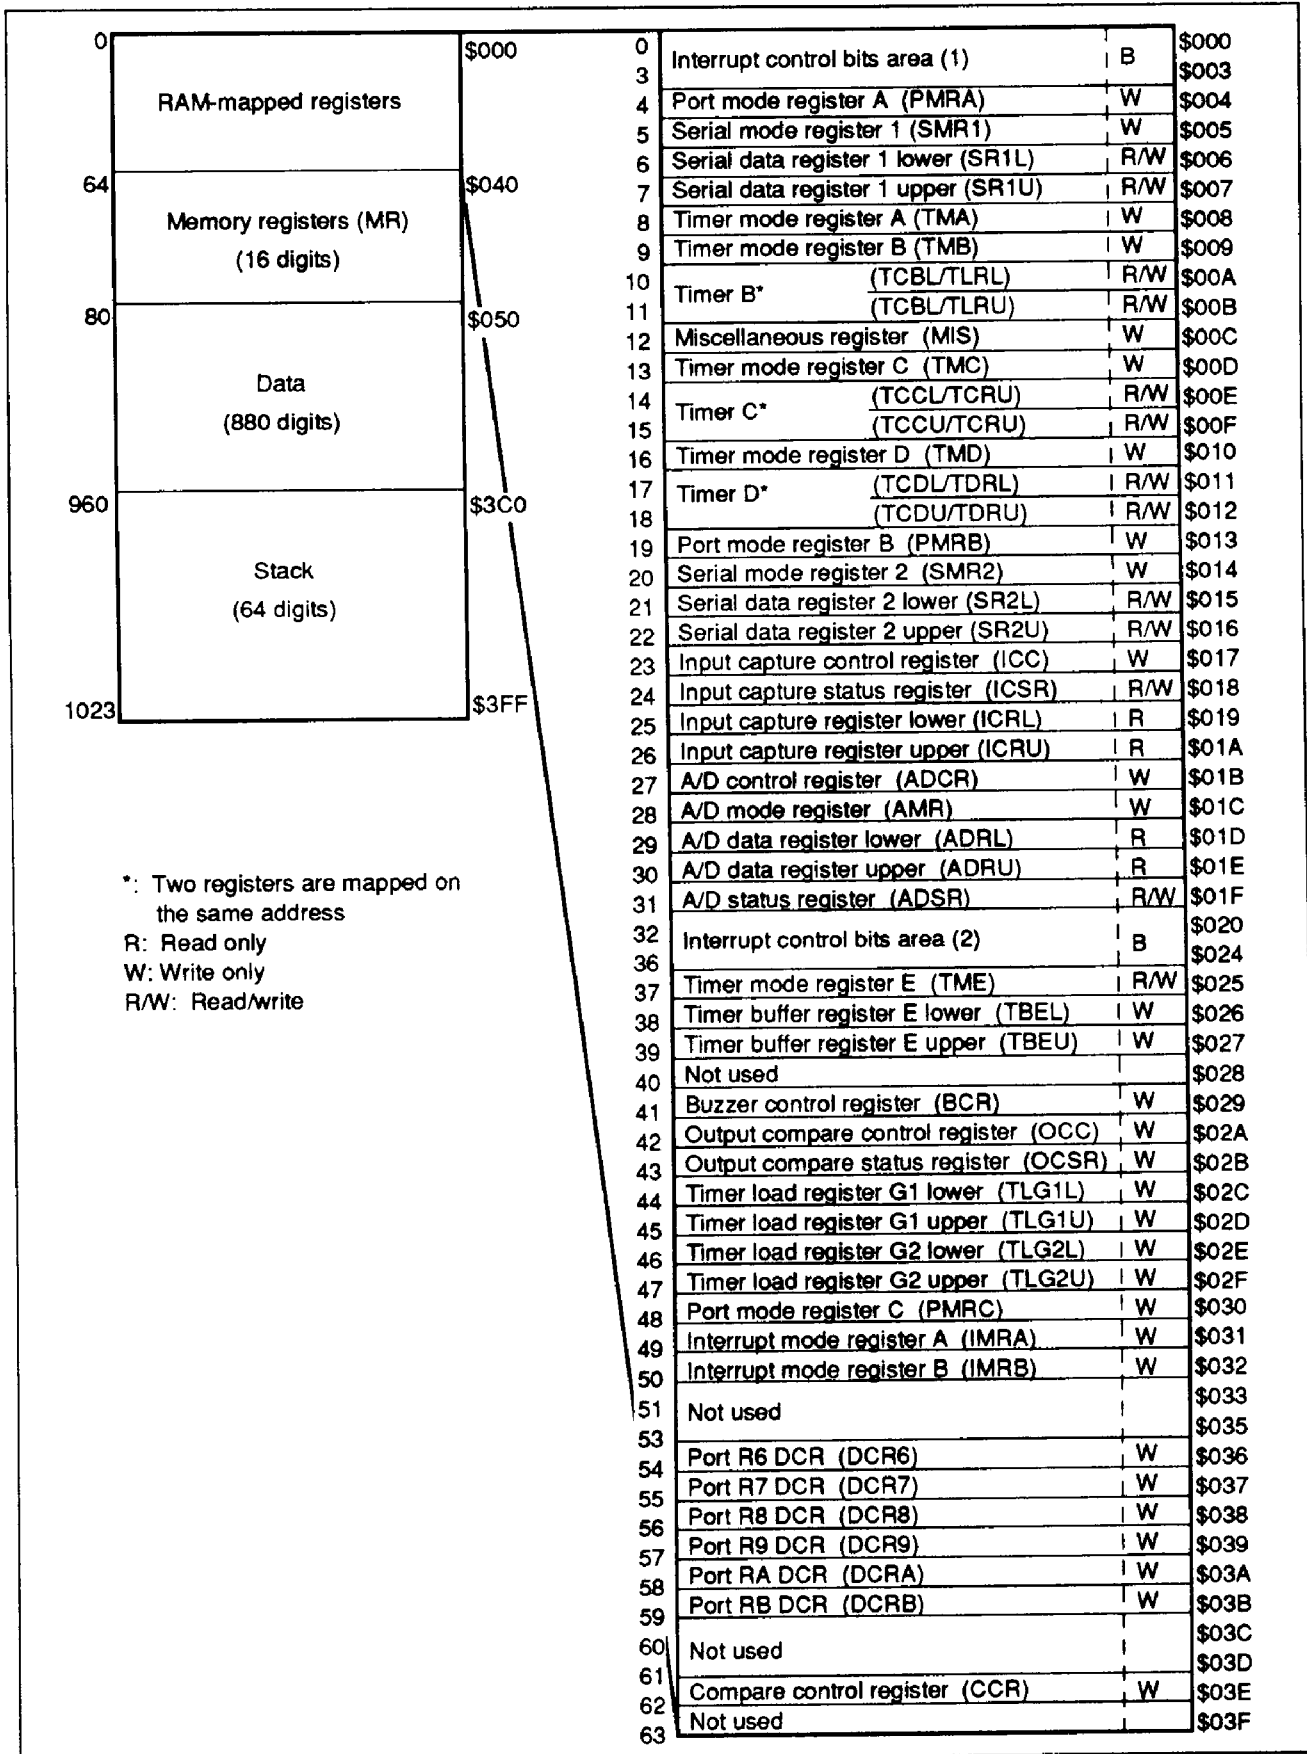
0 RAM-mapped registers $000

64 Memory registers (MR) (16 digits) $040

80 Data (880 digits) $050

960 Stack (64 digits) $3C0

1023 $3FF

*: Two registers are mapped on the same address
R: Read only
W: Write only
R/W: Read/write

| | | | |
|---|---|---|---|
| 0 3 | Interrupt control bits area (1) | B | \$000 \$003 |
| 4 | Port mode register A (PMRA) | W | \$004 |
| 5 | Serial mode register 1 (SMR1) | W | \$005 |
| 6 | Serial data register 1 lower (SR1L) | R/W | \$006 |
| 7 | Serial data register 1 upper (SR1U) | R/W | \$007 |
| 8 | Timer mode register A (TMA) | W | \$008 |
| 9 | Timer mode register B (TMB) | W | \$009 |
| 10 | Timer B* (TCBL/TLRL) | R/W | \$00A |
| 11 | (TCBL/TLRU) | R/W | \$00B |
| 12 | Miscellaneous register (MIS) | W | \$00C |
| 13 | Timer mode register C (TMC) | W | \$00D |
| 14 | Timer C* (TCCL/TCRU) | R/W | \$00E |
| 15 | (TCCU/TCRU) | R/W | \$00F |
| 16 | Timer mode register D (TMD) | W | \$010 |
| 17 | Timer D* (TCDL/TDRL) | R/W | \$011 |
| 18 | (TCDU/TDRU) | R/W | \$012 |
| 19 | Port mode register B (PMRB) | W | \$013 |
| 20 | Serial mode register 2 (SMR2) | W | \$014 |
| 21 | Serial data register 2 lower (SR2L) | R/W | \$015 |
| 22 | Serial data register 2 upper (SR2U) | R/W | \$016 |
| 23 | Input capture control register (ICC) | W | \$017 |
| 24 | Input capture status register (ICSR) | R/W | \$018 |
| 25 | Input capture register lower (ICRL) | R | \$019 |
| 26 | Input capture register upper (ICRU) | R | \$01A |
| 27 | A/D control register (ADCR) | W | \$01B |
| 28 | A/D mode register (AMR) | W | \$01C |
| 29 | A/D data register lower (ADRL) | R | \$01D |
| 30 | A/D data register upper (ADRU) | R | \$01E |
| 31 | A/D status register (ADSR) | R/W | \$01F |
| 32 36 | Interrupt control bits area (2) | B | \$020 \$024 |
| 37 | Timer mode register E (TME) | R/W | \$025 |
| 38 | Timer buffer register E lower (TBEL) | W | \$026 |
| 39 | Timer buffer register E upper (TBEU) | W | \$027 |
| 40 | Not used | | \$028 |
| 41 | Buzzer control register (BCR) | W | \$029 |
| 42 | Output compare control register (OCC) | W | \$02A |
| 43 | Output compare status register (OCSR) | W | \$02B |
| 44 | Timer load register G1 lower (TLG1L) | W | \$02C |
| 45 | Timer load register G1 upper (TLG1U) | W | \$02D |
| 46 | Timer load register G2 lower (TLG2L) | W | \$02E |
| 47 | Timer load register G2 upper (TLG2U) | W | \$02F |
| 48 | Port mode register C (PMRC) | W | \$030 |
| 49 | Interrupt mode register A (IMRA) | W | \$031 |
| 50 | Interrupt mode register B (IMRB) | W | \$032 |
| 51 53 | Not used | | \$033 \$035 |
| 54 | Port R6 DCR (DCR6) | W | \$036 |
| 55 | Port R7 DCR (DCR7) | W | \$037 |
| 56 | Port R8 DCR (DCR8) | W | \$038 |
| 57 | Port R9 DCR (DCR9) | W | \$039 |
| 58 | Port RA DCR (DCRA) | W | \$03A |
| 59 | Port RB DCR (DCRB) | W | \$03B |
| 60 61 | Not used | | \$03C \$03D |
| 62 | Compare control register (CCR) | W | \$03E |
| 63 | Not used | | \$03F |